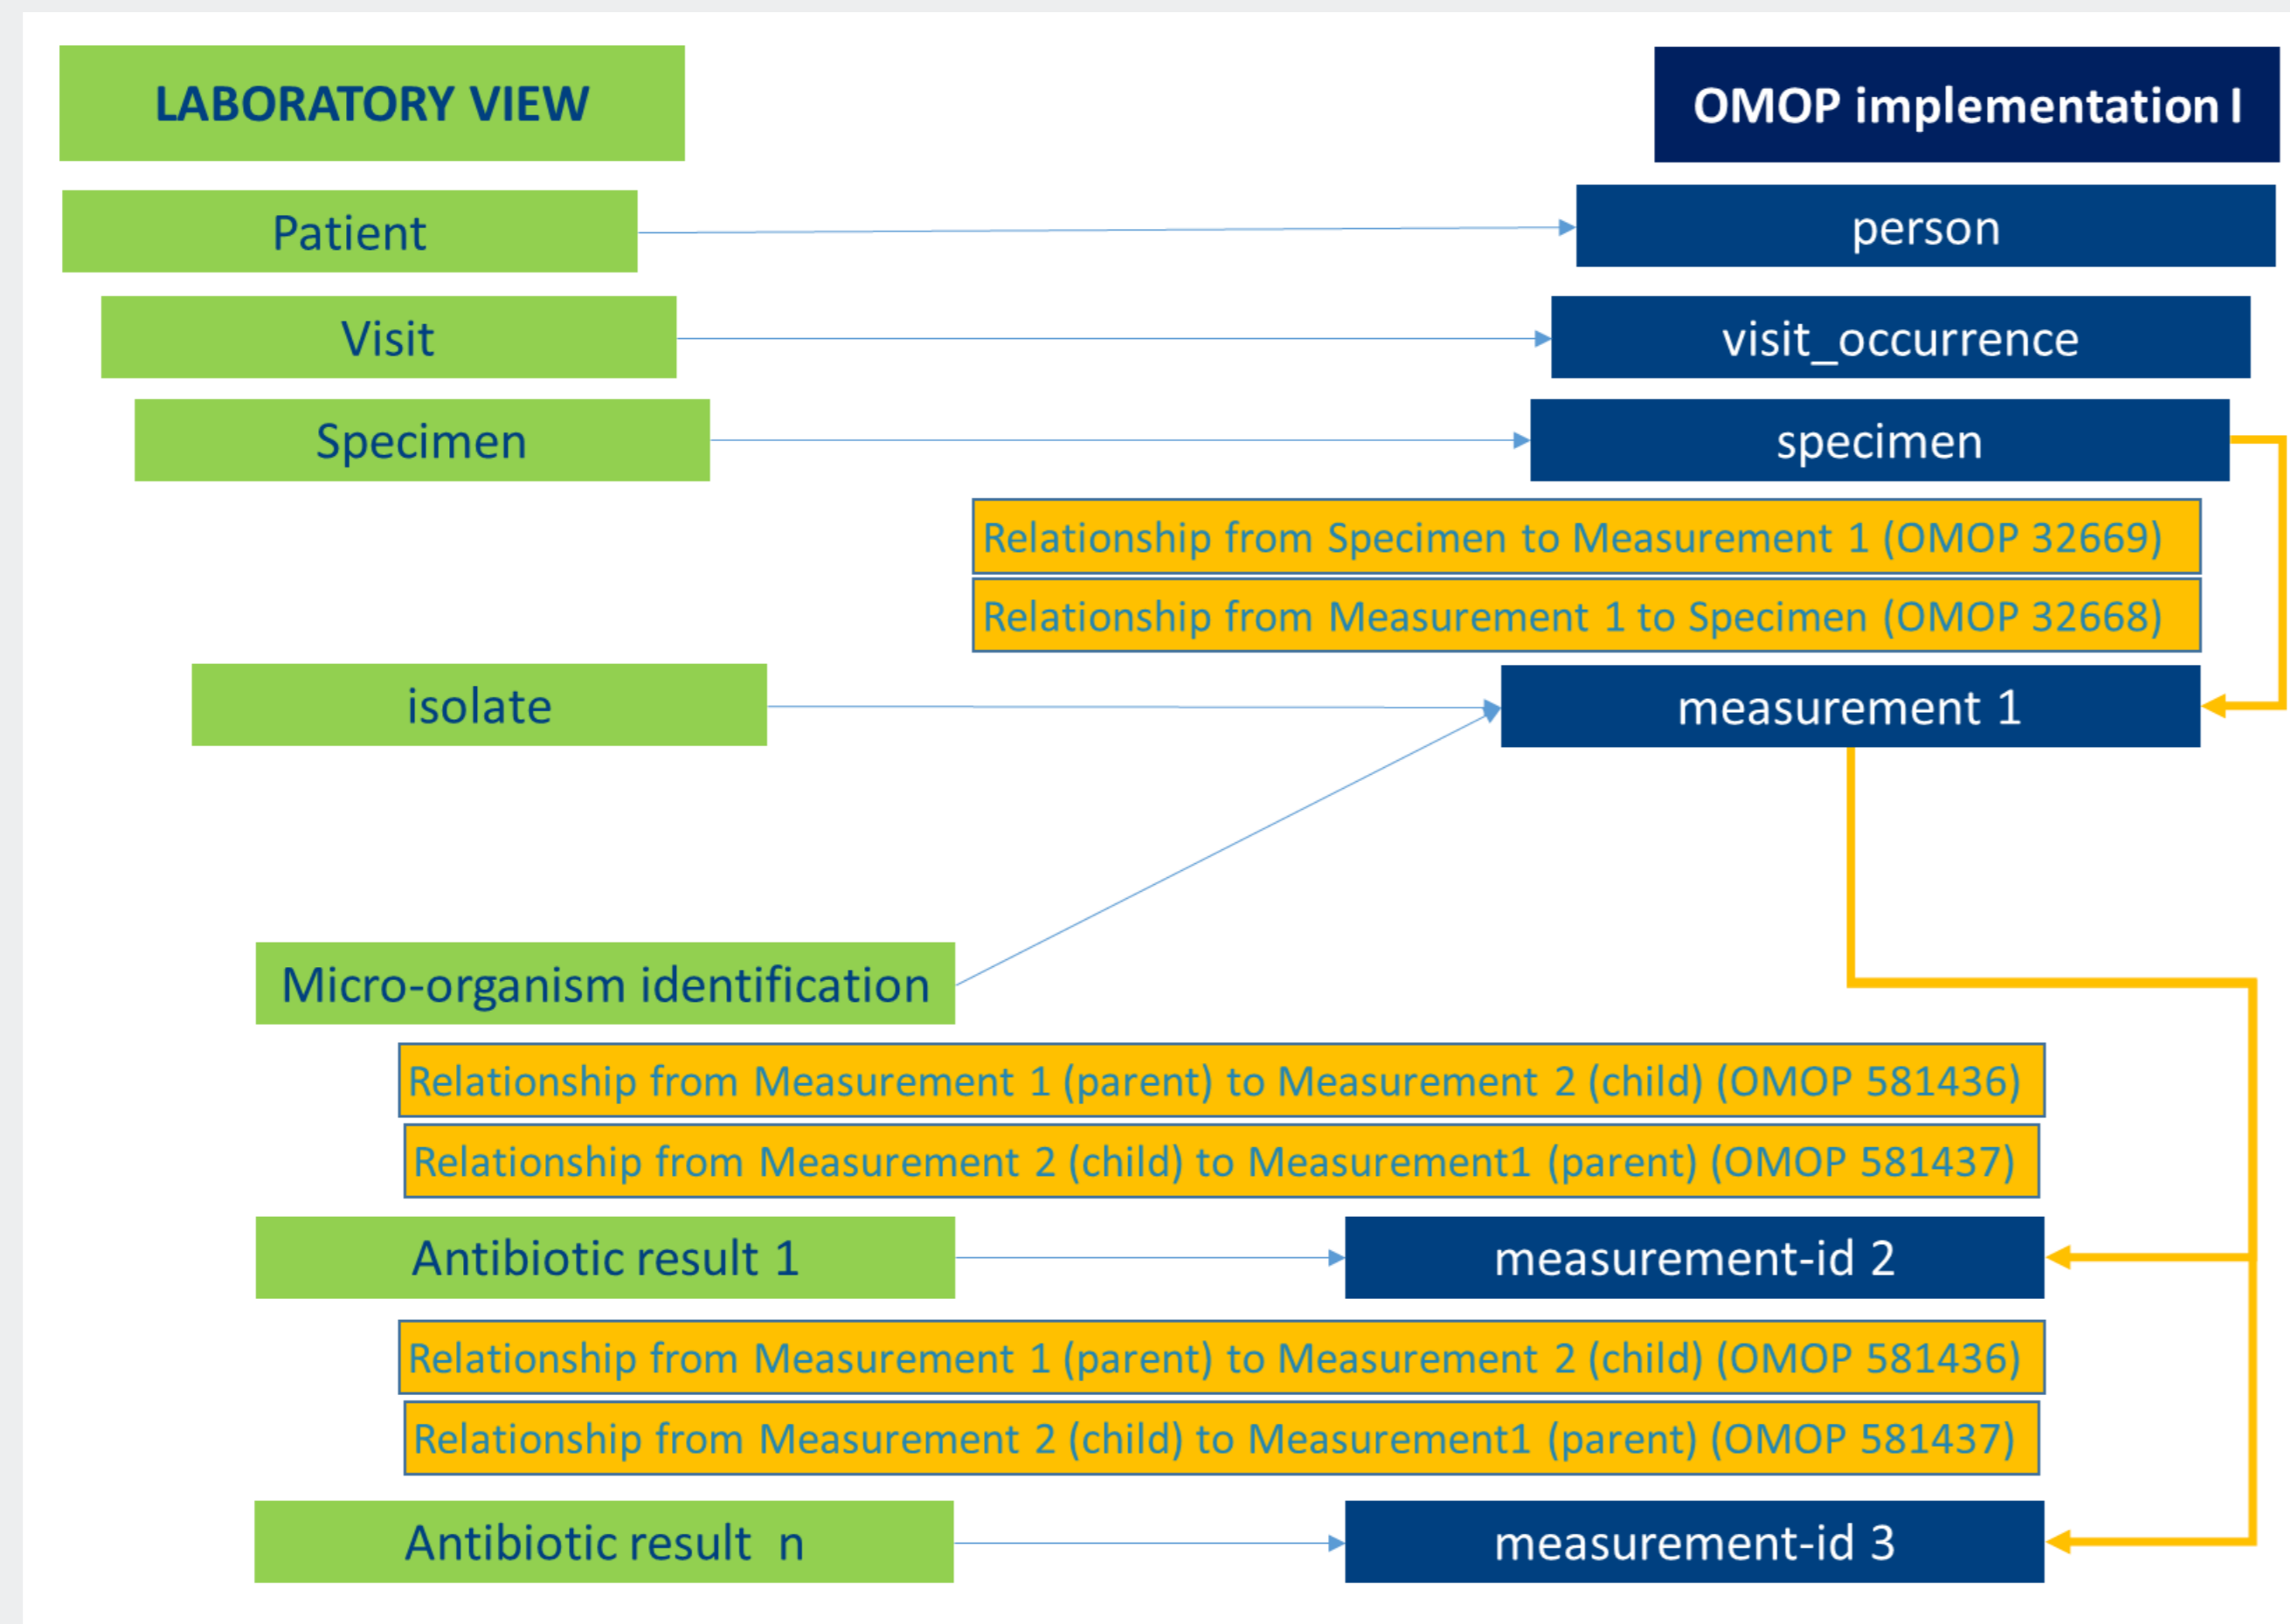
LABORATORY VIEW

OMOP implementation I

Patient

person

Visit

visit_occurrence

Specimen

specimen

Relationship from Specimen to Measurement 1 (OMOP 32669)

Relationship from Measurement 1 to Specimen (OMOP 32668)

isolate

measurement 1

Micro-organism identification

Relationship from Measurement 1 (parent) to Measurement 2 (child) (OMOP 581436)

Relationship from Measurement 2 (child) to Measurement1 (parent) (OMOP 581437)

Antibiotic result 1

measurement-id 2

Relationship from Measurement 1 (parent) to Measurement 2 (child) (OMOP 581436)

Relationship from Measurement 2 (child) to Measurement1 (parent) (OMOP 581437)

Antibiotic result n

measurement-id 3